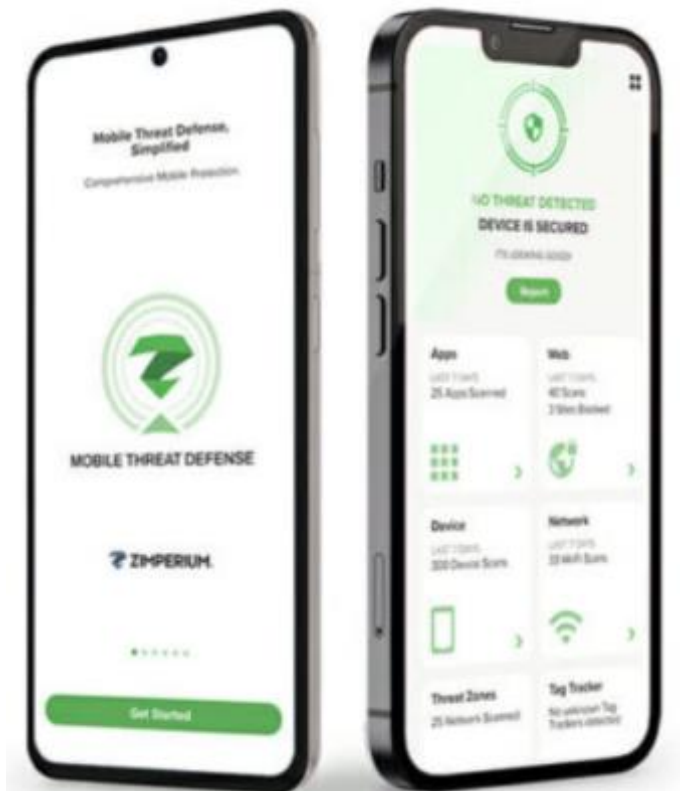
Mobile Threat Defense, Simplified

Comprehensive Mobile Protection

MOBILE THREAT DEFENSE

ZIMPERIUM.

Get Started

NO THREAT DETECTED

DEVICE IS SECURED

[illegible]

Report

Apps

LAST 7 DAYS

25 Apps Scanned

Web

LAST 7 DAYS

40 Scans

3 Sites Blocked

Device

LAST 7 DAYS

300 Device Scans

Network

LAST 7 DAYS

33 WiFi Scans

Threat Zones

25 Network Scanned

Tag Tracker

No unknown Tag Trackers detected